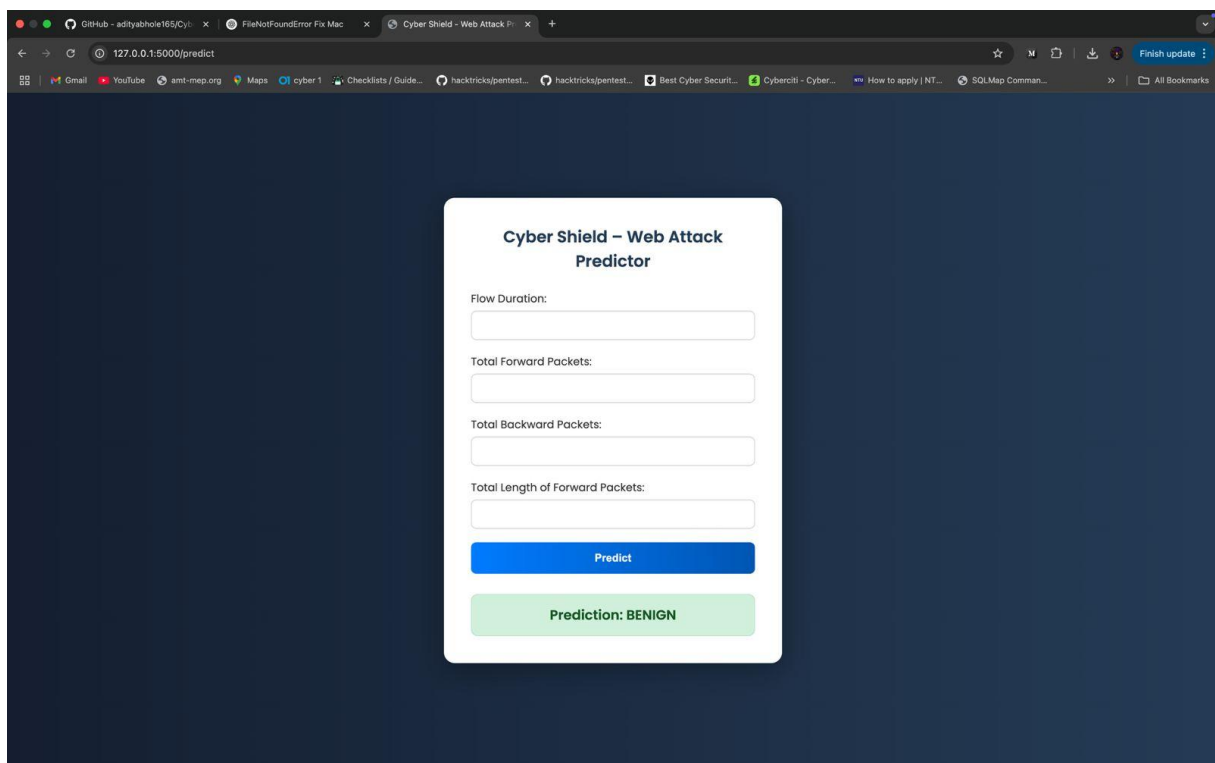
GitHub - adityabhole165/Cyb ×
FileNotFoundError Fix Mac ×
Cyber Shield - Web Attack Pr ×
+

127.0.0.1:5000/predict

Finish update

Gmail YouTube amt-mep.org Maps cyber 1 Checklists / Guide... hacktricks/pentest... hacktricks/pentest... Best Cyber Securit... Cyberciti - Cyber... How to apply | NT... SQLMap Comman... » All Bookmarks

Cyber Shield – Web Attack Predictor

Flow Duration:

Total Forward Packets:

Total Backward Packets:

Total Length of Forward Packets:

Predict

Prediction: BENIGN